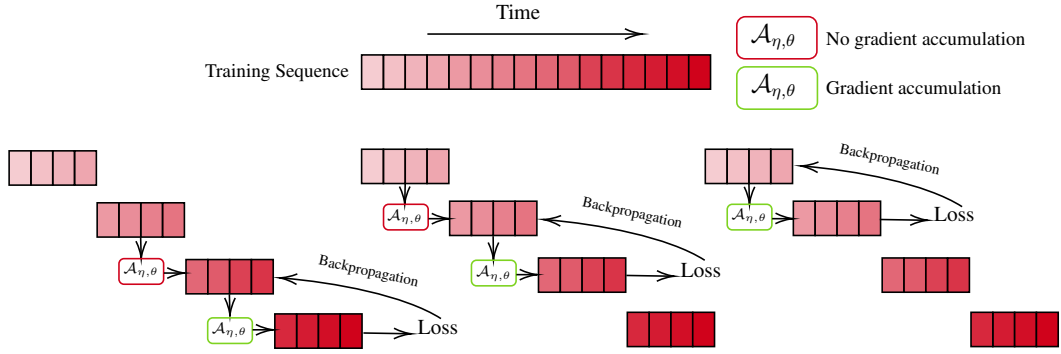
Time

Training Sequence

$\mathcal{A}_{\eta,\theta}$ No gradient accumulation

$\mathcal{A}_{\eta,\theta}$ Gradient accumulation

$\mathcal{A}_{\eta,\theta}$

Backpropagation

$\mathcal{A}_{\eta,\theta}$

Loss

$\mathcal{A}_{\eta,\theta}$

Backpropagation

$\mathcal{A}_{\eta,\theta}$

Loss

Backpropagation

$\mathcal{A}_{\eta,\theta}$

Loss